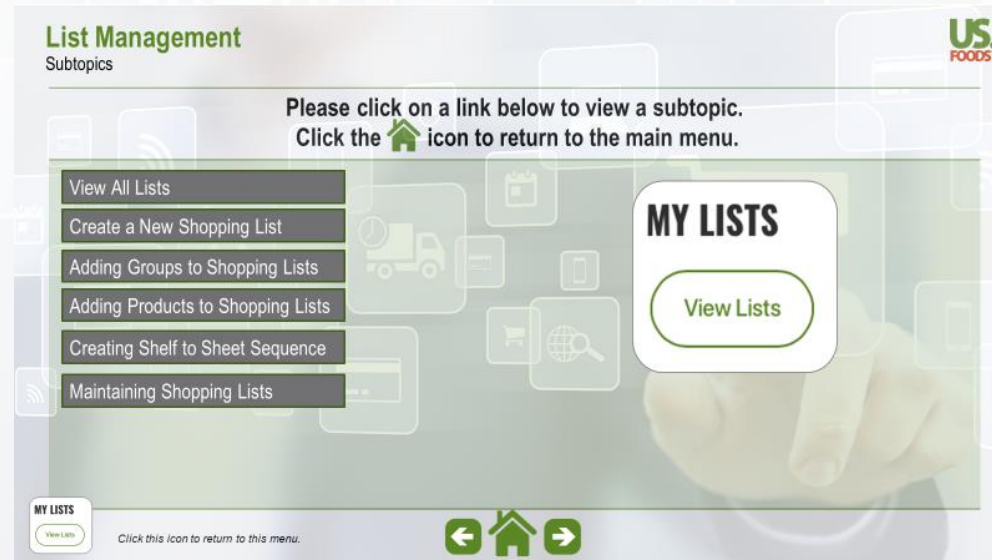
List Management
Subtopics

US FOODS

Please click on a link below to view a subtopic.
Click the icon to return to the main menu.

View All Lists
Create a New Shopping List
Adding Groups to Shopping Lists
Adding Products to Shopping Lists
Creating Shelf to Sheet Sequence
Maintaining Shopping Lists

MY LISTS
View Lists

MY LISTS
View Lists
Click this icon to return to this menu.